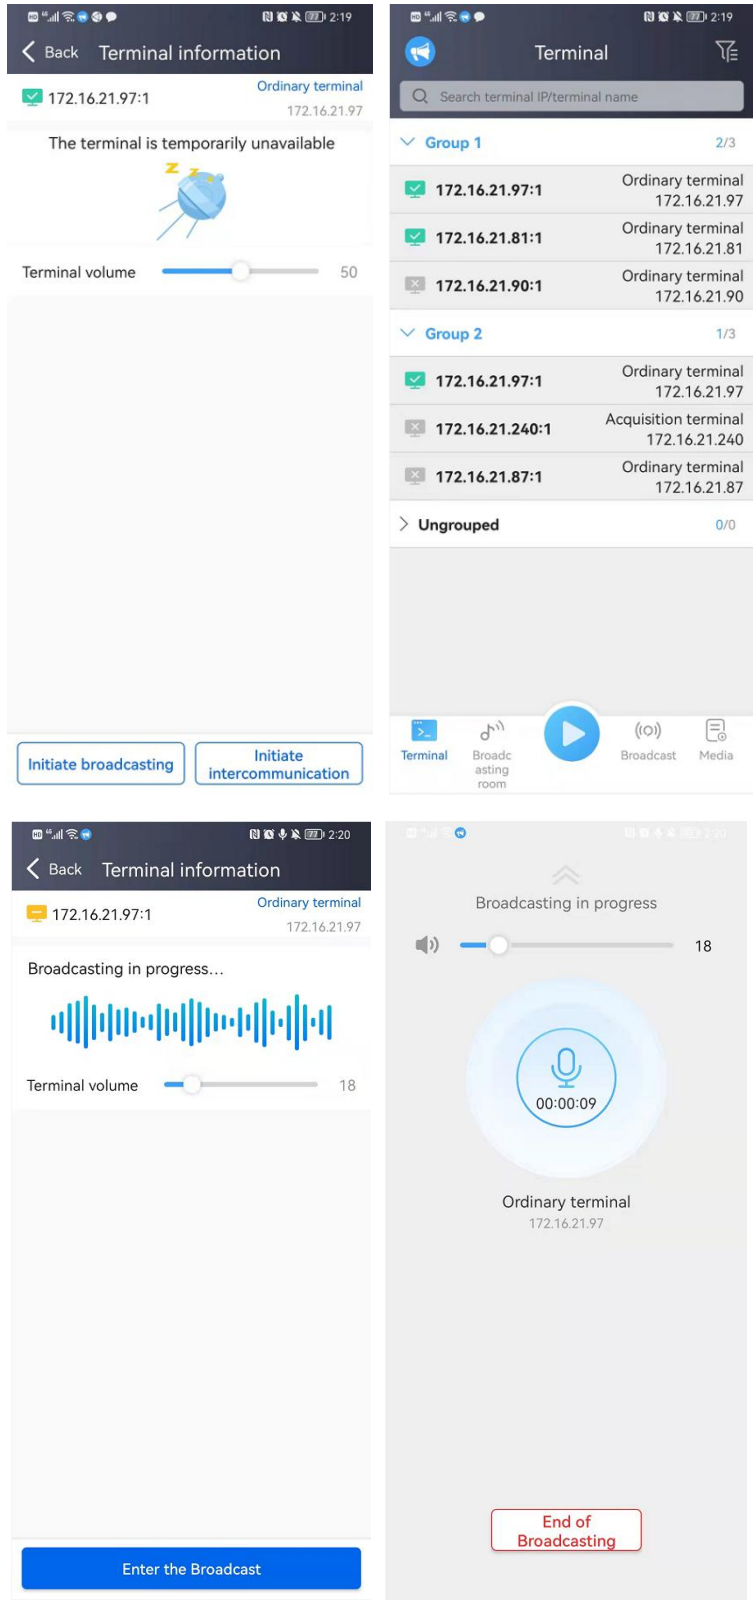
2:19
Back Terminal information
172.16.21.97:1
Ordinary terminal
172.16.21.97
The terminal is temporarily unavailable
Z z
Terminal volume 50
Initiate broadcasting
Initiate intercommunication

2:19
Terminal
Search terminal IP/terminal name
Group 1 2/3
172.16.21.97:1 Ordinary terminal 172.16.21.97
172.16.21.81:1 Ordinary terminal 172.16.21.81
172.16.21.90:1 Ordinary terminal 172.16.21.90
Group 2 1/3
172.16.21.97:1 Ordinary terminal 172.16.21.97
172.16.21.240:1 Acquisition terminal 172.16.21.240
172.16.21.87:1 Ordinary terminal 172.16.21.87
Ungrouped 0/0
Terminal
Broadcasting room
Broadcast
Media

2:20
Back Terminal information
172.16.21.97:1
Ordinary terminal
172.16.21.97
Broadcasting in progress…
Terminal volume 18
Enter the Broadcast

Broadcasting in progress
18
00:00:09
Ordinary terminal
172.16.21.97
End of Broadcasting